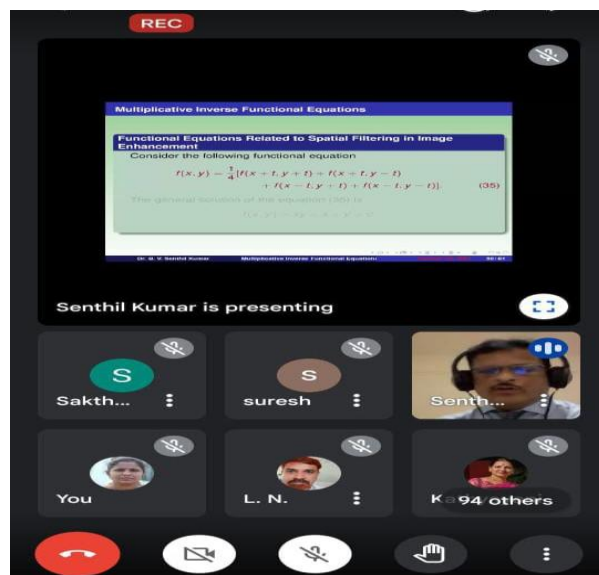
REC

Multiplicative Inverse Functional Equations

Functional Equations Related to Spatial Filtering in Image Enhancement

Consider the following functional equation

$f(x,y) = \frac{1}{4}[f(x+t,y+t) + f(x+t,y-t) + f(x-t,y+t) + f(x-t,y-t)]$. (35)

The general solution of the equation (35) is

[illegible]

Dr. B. V. Senthil Kumar Multiplicative Inverse Functional Equations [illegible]

Senthil Kumar is presenting

S
Sakth...

S
suresh

Senth...

You

L. N.

K 94 others